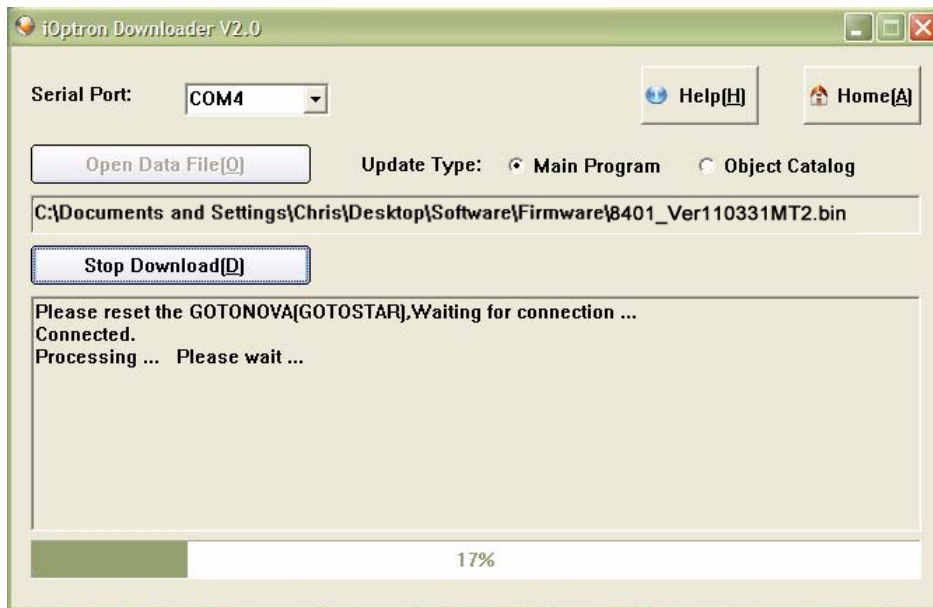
iOptron Downloader V2.0

Serial Port: COM4

Help(H)

Home(A)

Open Data File(O)

Update Type: Main Program Object Catalog

C:\Documents and Settings\Chris\Desktop\Software\Firmware\8401_Ver110331MT2.bin

Stop Download(D)

Please reset the GOTONOVA(GOTOSTAR),Waiting for connection ...
Connected.
Processing ... Please wait ...

17%